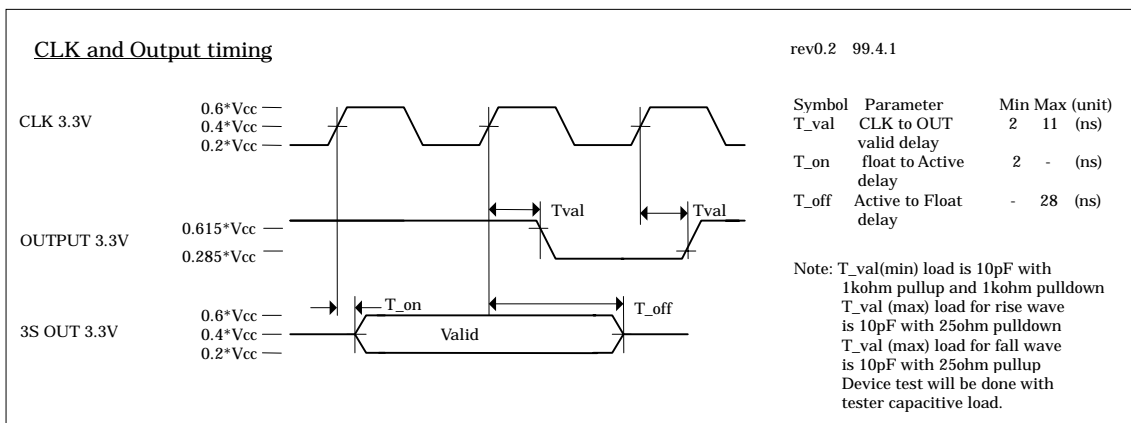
CLK and Output timing

rev0.2 99.4.1

CLK 3.3V

0.6*Vcc
0.4*Vcc
0.2*Vcc

OUTPUT 3.3V

0.615*Vcc
0.285*Vcc

Tval

Tval

3S OUT 3.3V

0.6*Vcc
0.4*Vcc
0.2*Vcc

T_on

T_off

Valid

| Symbol | Parameter | Min | Max | (unit) |
|---|---|---|---|---|
| T_val | CLK to OUT valid delay | 2 | 11 | (ns) |
| T_on | float to Active delay | 2 | - | (ns) |
| T_off | Active to Float delay | - | 28 | (ns) |

Note: T_val(min) load is 10pF with 1kohm pullup and 1kohm pulldown
T_val (max) load for rise wave is 10pF with 25ohm pulldown
T_val (max) load for fall wave is 10pF with 25ohm pullup
Device test will be done with tester capacitive load.